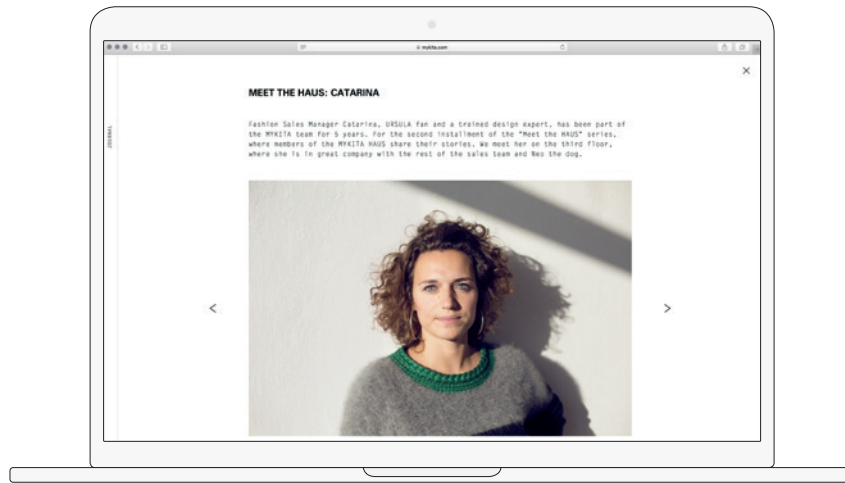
mykita.com

JOURNAL

MEET THE HAUS: CATARINA

Fashion Sales Manager Catarina, URSULA fan and a trained design expert, has been part of the MYKITA team for 5 years. For the second installment of the "Meet the HAUS" series, where members of the MYKITA HAUS share their stories. We meet her on the third floor, where she is in great company with the rest of the sales team and Neo the dog.

<

>

×